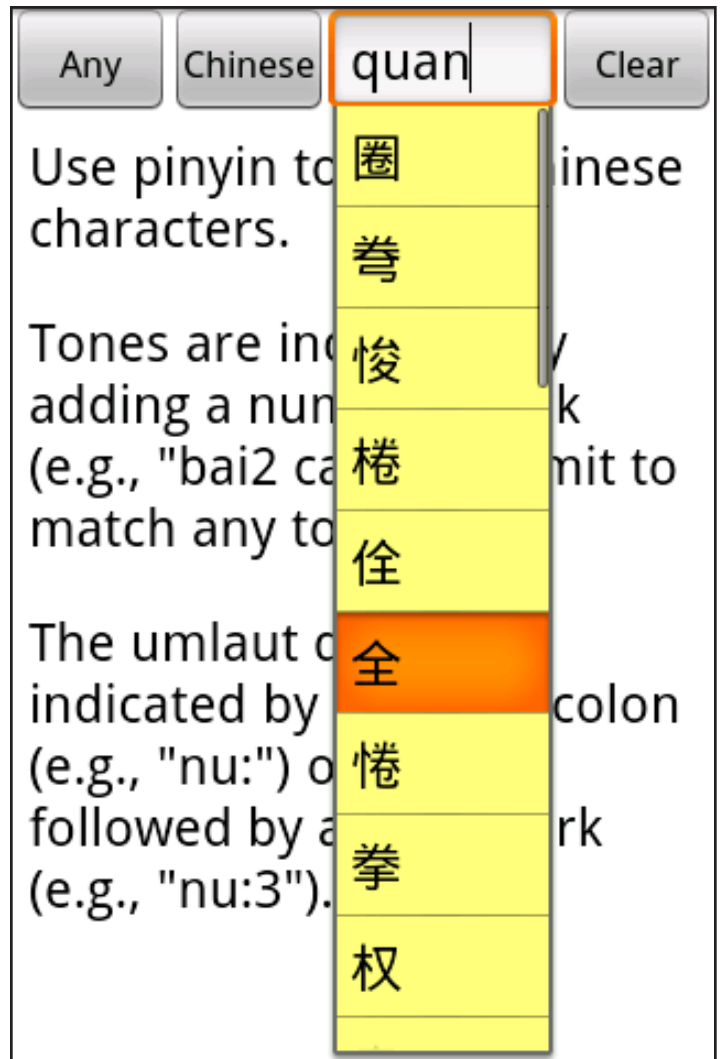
Any Chinese quan Clear

圈
桊
悛
棬
佺
全
惓
拳
权

Use pinyin to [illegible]hinese characters.

Tones are in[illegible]y adding a num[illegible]k (e.g., "bai2 ca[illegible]mit to match any to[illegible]

The umlaut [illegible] indicated by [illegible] colon (e.g., "nu:") o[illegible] followed by a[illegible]rk (e.g., "nu:3").